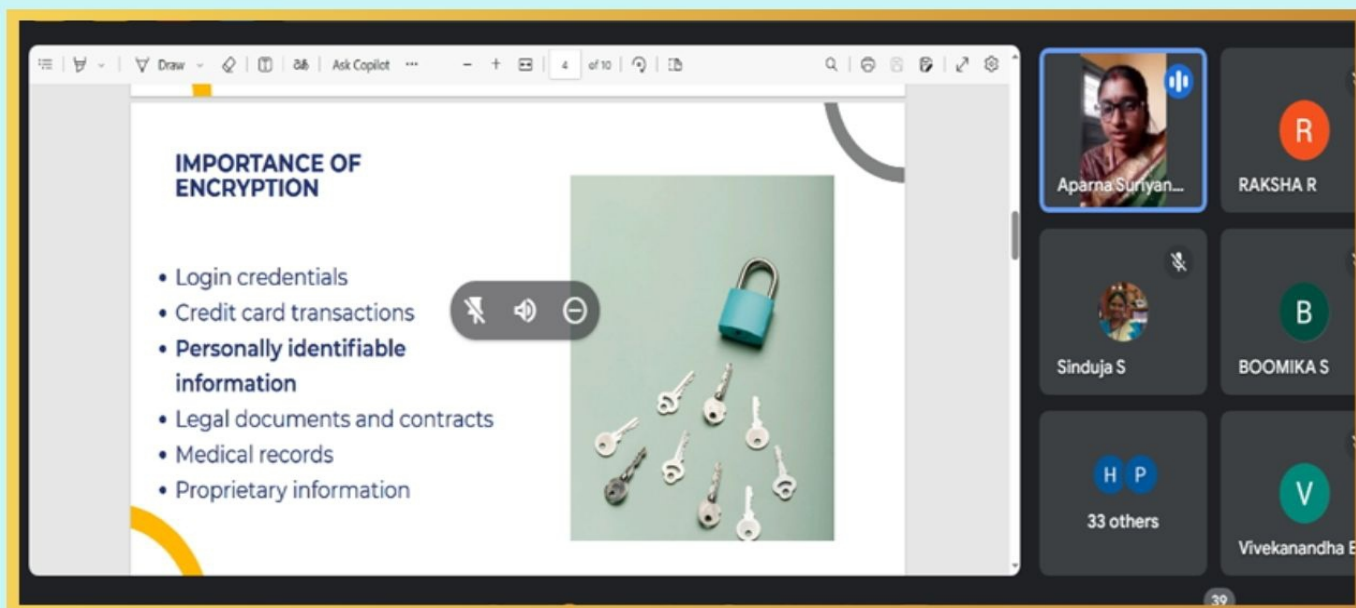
Draw | Ask Copilot | 4 | of 10

IMPORTANCE OF ENCRYPTION

• Login credentials
• Credit card transactions
• Personally identifiable information
• Legal documents and contracts
• Medical records
• Proprietary information

Aparna Suriyan...
R
RAKSHA R
Sinduja S
B
BOOMIKA S
H P
33 others
V
Vivekanandha E
39